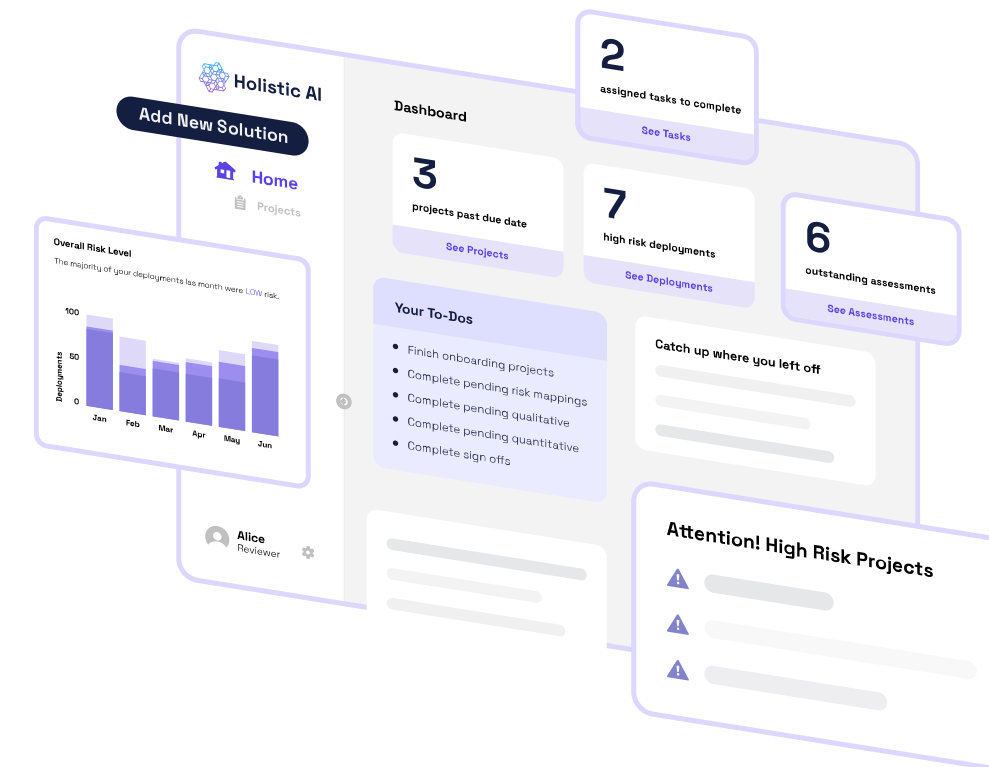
Holistic AI

Add New Solution

Home

Projects

Dashboard

2
assigned tasks to complete
See Tasks

3
projects past due date
See Projects

7
high risk deployments
See Deployments

6
outstanding assessments
See Assessments

Overall Risk Level

The majority of your deployments las month were LOW risk.

100

Deployments

0

Jan Feb Mar Apr May Jun

Your To-Dos

- Finish onboarding projects
- Complete pending risk mappings
- Complete pending qualitative
- Complete pending quantitative
- Complete sign offs

Catch up where you left off

Alice
Reviewer

Attention! High Risk Projects